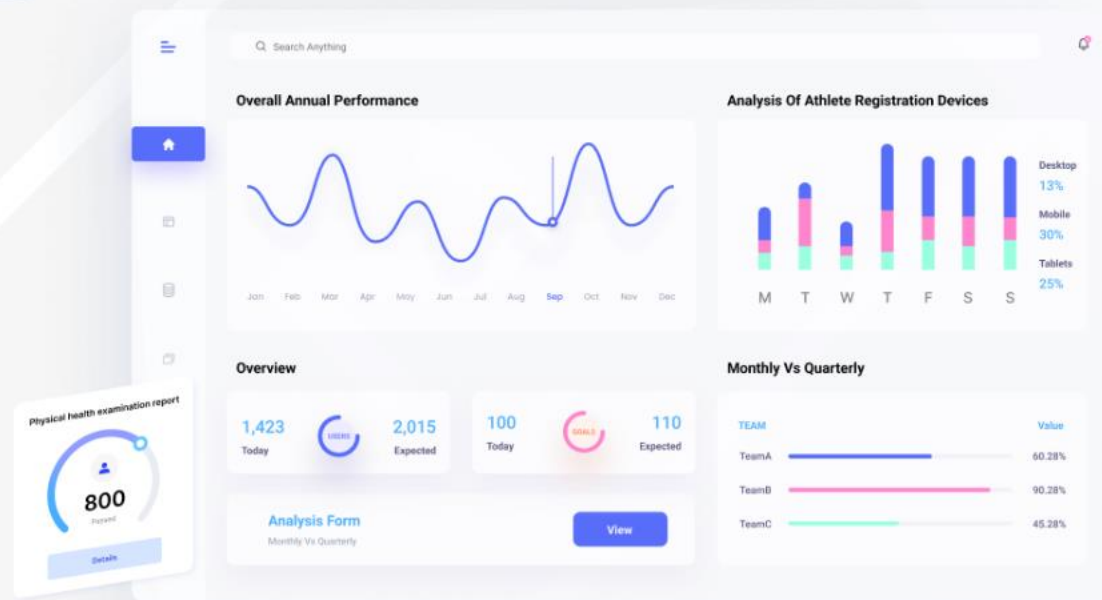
Search Anything

Overall Annual Performance

Jan Feb Mar Apr May Jun Jul Aug Sep Oct Nov Dec

Analysis Of Athlete Registration Devices

M T W T F S S

Desktop
13%
Mobile
30%
Tablets
25%

Overview

1,423
Today
USERS
2,015
Expected

100
Today
GOALS
110
Expected

Analysis Form
Monthly Vs Quarterly
View

Monthly Vs Quarterly

| TEAM | Value |
|---|---|
| TeamA | 60.28% |
| TeamB | 90.28% |
| TeamC | 45.28% |

Physical health examination report
800
Passed
Details